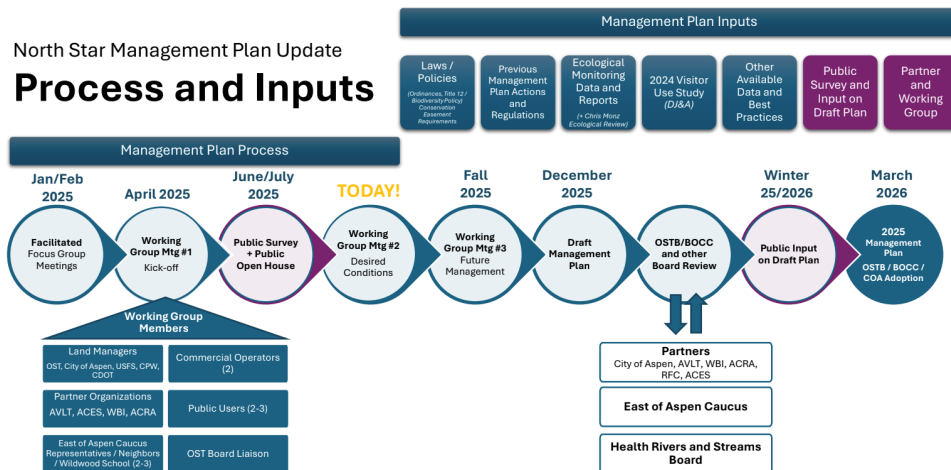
North Star Management Plan Update

Process and Inputs

Management Plan Inputs

Laws / Policies
(Ordinances, Title 12 / Biodiversity Policy) Conservation Easement Requirements

Previous Management Plan Actions and Regulations

Ecological Monitoring Data and Reports
(+ Chris Monz Ecological Review)

2024 Visitor Use Study (DJ&A)

Other Available Data and Best Practices

Public Survey and Input on Draft Plan

Partner and Working Group

Management Plan Process

Jan/Feb 2025

April 2025

June/July 2025

TODAY!

Fall 2025

December 2025

Winter 25/2026

March 2026

Facilitated Focus Group Meetings

Working Group Mtg #1 Kick-off

Public Survey + Public Open House

Working Group Mtg #2 Desired Conditions

Working Group Mtg #3 Future Management

Draft Management Plan

OSTB/BOCC and other Board Review

Public Input on Draft Plan

2025 Management Plan
OSTB / BOCC / COA Adoption

Working Group Members

| Land Managers<br>OST, City of Aspen, USFS, CPW, CDOT | Commercial Operators (2) |
|---|---|
| Partner Organizations<br>AVLT, ACES, WBI, ACRA | Public Users (2-3) |
| East of Aspen Caucus Representatives / Neighbors / Wildwood School (2-3) | OST Board Liaison |

Partners
City of Aspen, AVLT, WBI, ACRA, RFC, ACES

East of Aspen Caucus

Health Rivers and Streams Board